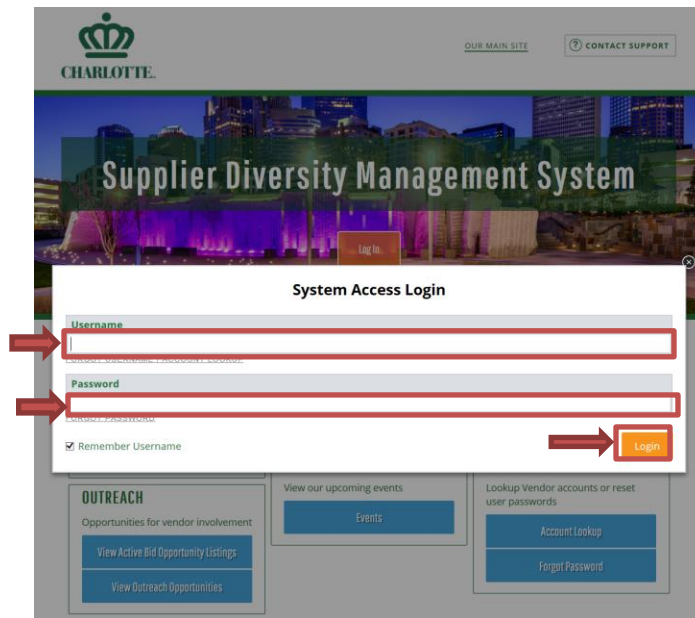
CHARLOTTE.

OUR MAIN SITE

CONTACT SUPPORT

Supplier Diversity Management System

Log In

System Access Login

Username

FORGOT USERNAME / ACCOUNT LOOKUP

Password

FORGOT PASSWORD

Remember Username

Login

OUTREACH

Opportunities for vendor involvement

View Active Bid Opportunity Listings

View Outreach Opportunities

View our upcoming events

Events

Lookup Vendor accounts or reset user passwords

Account Lookup

Forgot Password